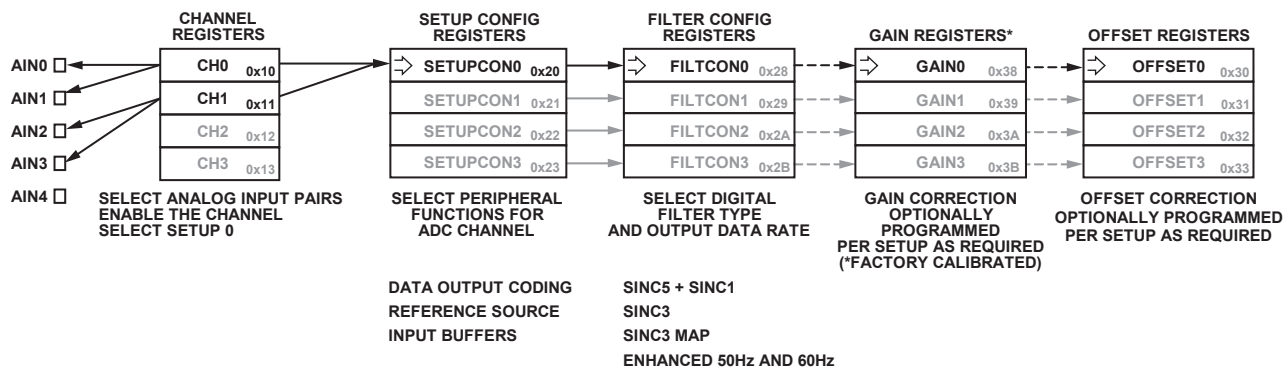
CHANNEL REGISTERS

AIN0
AIN1
AIN2
AIN3
AIN4

CH0 0x10
CH1 0x11
CH2 0x12
CH3 0x13

SELECT ANALOG INPUT PAIRS
ENABLE THE CHANNEL
SELECT SETUP 0

SETUP CONFIG REGISTERS

SETUPCON0 0x20
SETUPCON1 0x21
SETUPCON2 0x22
SETUPCON3 0x23

SELECT PERIPHERAL FUNCTIONS FOR ADC CHANNEL

DATA OUTPUT CODING
REFERENCE SOURCE
INPUT BUFFERS

FILTER CONFIG REGISTERS

FILTCON0 0x28
FILTCON1 0x29
FILTCON2 0x2A
FILTCON3 0x2B

SELECT DIGITAL FILTER TYPE AND OUTPUT DATA RATE

SINC5 + SINC1
SINC3
SINC3 MAP
ENHANCED 50Hz AND 60Hz

GAIN REGISTERS*

GAIN0 0x38
GAIN1 0x39
GAIN2 0x3A
GAIN3 0x3B

GAIN CORRECTION OPTIONALLY PROGRAMMED PER SETUP AS REQUIRED (*FACTORY CALIBRATED)

OFFSET REGISTERS

OFFSET0 0x30
OFFSET1 0x31
OFFSET2 0x32
OFFSET3 0x33

OFFSET CORRECTION OPTIONALLY PROGRAMMED PER SETUP AS REQUIRED